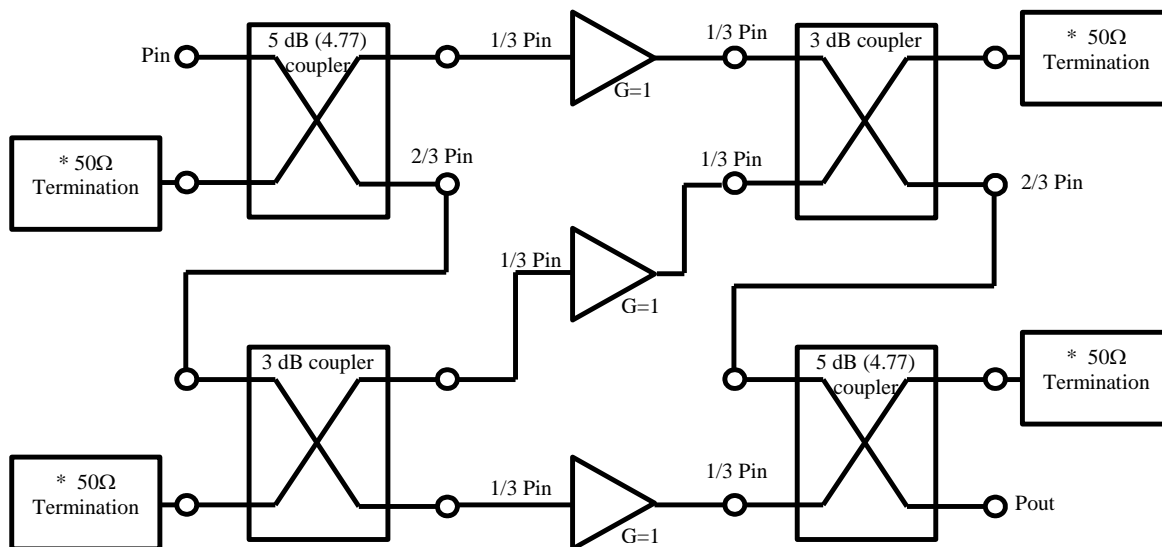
Pin

5 dB (4.77) coupler

1/3 Pin

G=1

1/3 Pin

3 dB coupler

* 50Ω Termination

* 50Ω Termination

2/3 Pin

1/3 Pin

2/3 Pin

1/3 Pin

G=1

3 dB coupler

5 dB (4.77) coupler

* 50Ω Termination

* 50Ω Termination

1/3 Pin

G=1

1/3 Pin

Pout